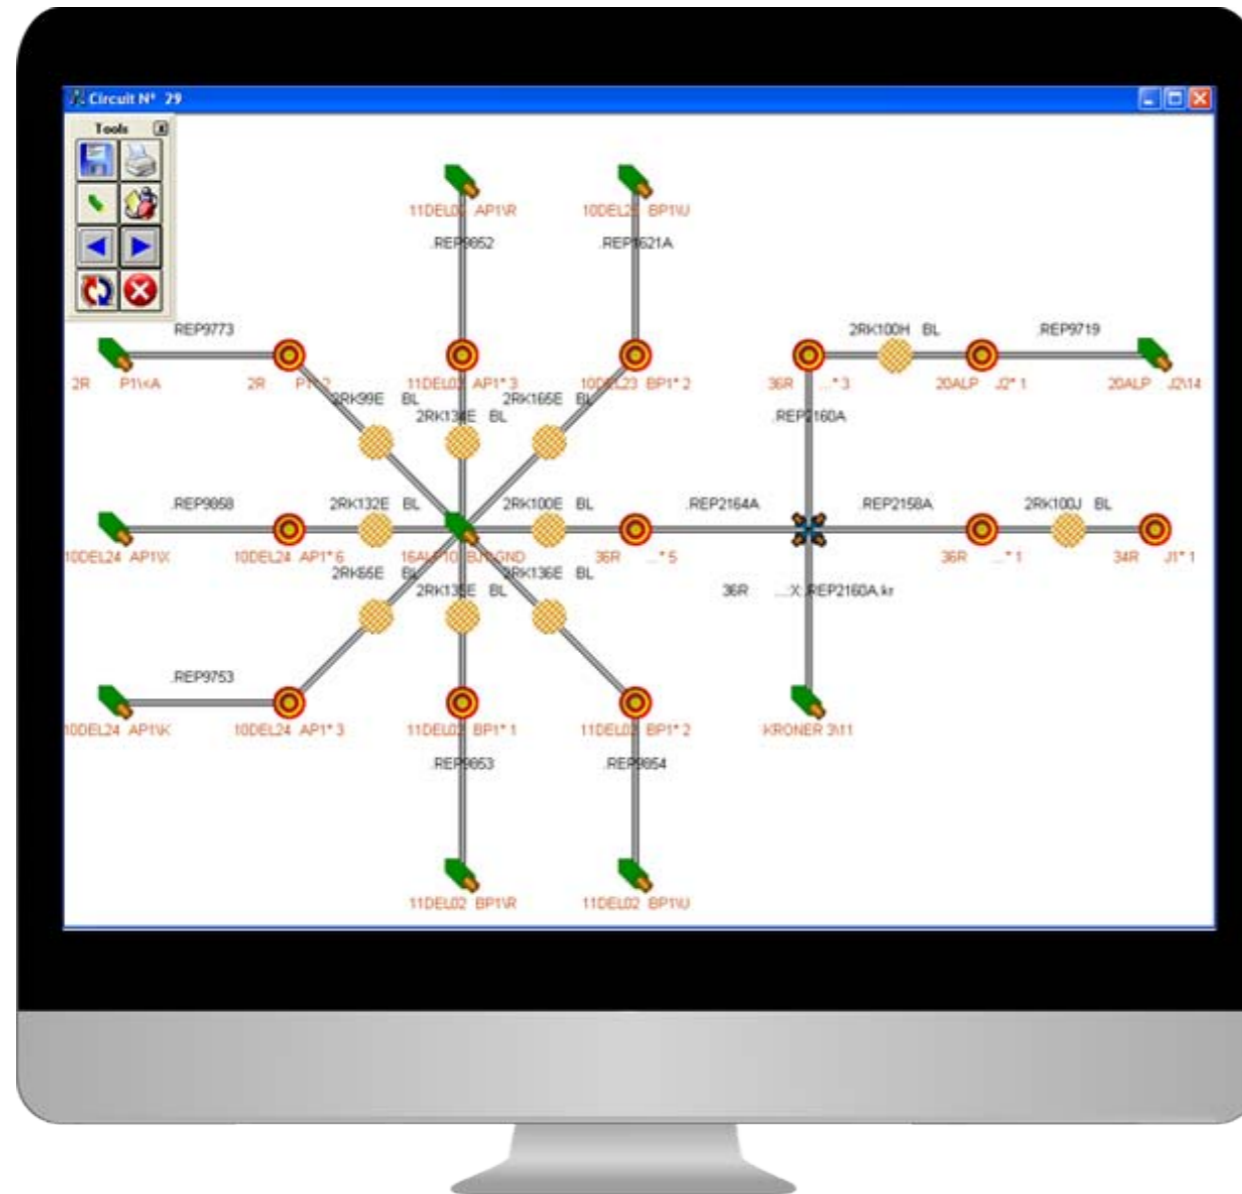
Circuit N° 29

Tools

11DEL02 AP1\R

.REP9852

10DEL23 BP1\U

.REP1621A

REP9773

2R P1\<A

2R P1*2

2RK99E BL

11DEL02 AP1*3

2RK134E BL

2RK165E BL

10DEL23 BP1*2

2RK100H BL

.REP9719

36R ...*3

20ALP J2*1

20ALP J2\14

.REP2160A

.REP9858

10DEL24 AP1\X

10DEL24 AP1*6

2RK132E BL

16ALP10 B.FGND

2RK100E BL

36R ...*5

.REP2164A

.REP2158A

2RK100J BL

36R ...*1

34R J1*1

2RK65E BL

2RK135E BL

2RK136E BL

36R ...X .REP2160A.kr

.REP9753

10DEL24 AP1\K

10DEL24 AP1*3

11DEL02 BP1*1

.REP9853

11DEL02 BP1*2

.REP9854

KRONER 3\11

11DEL02 BP1\R

11DEL02 BP1\U